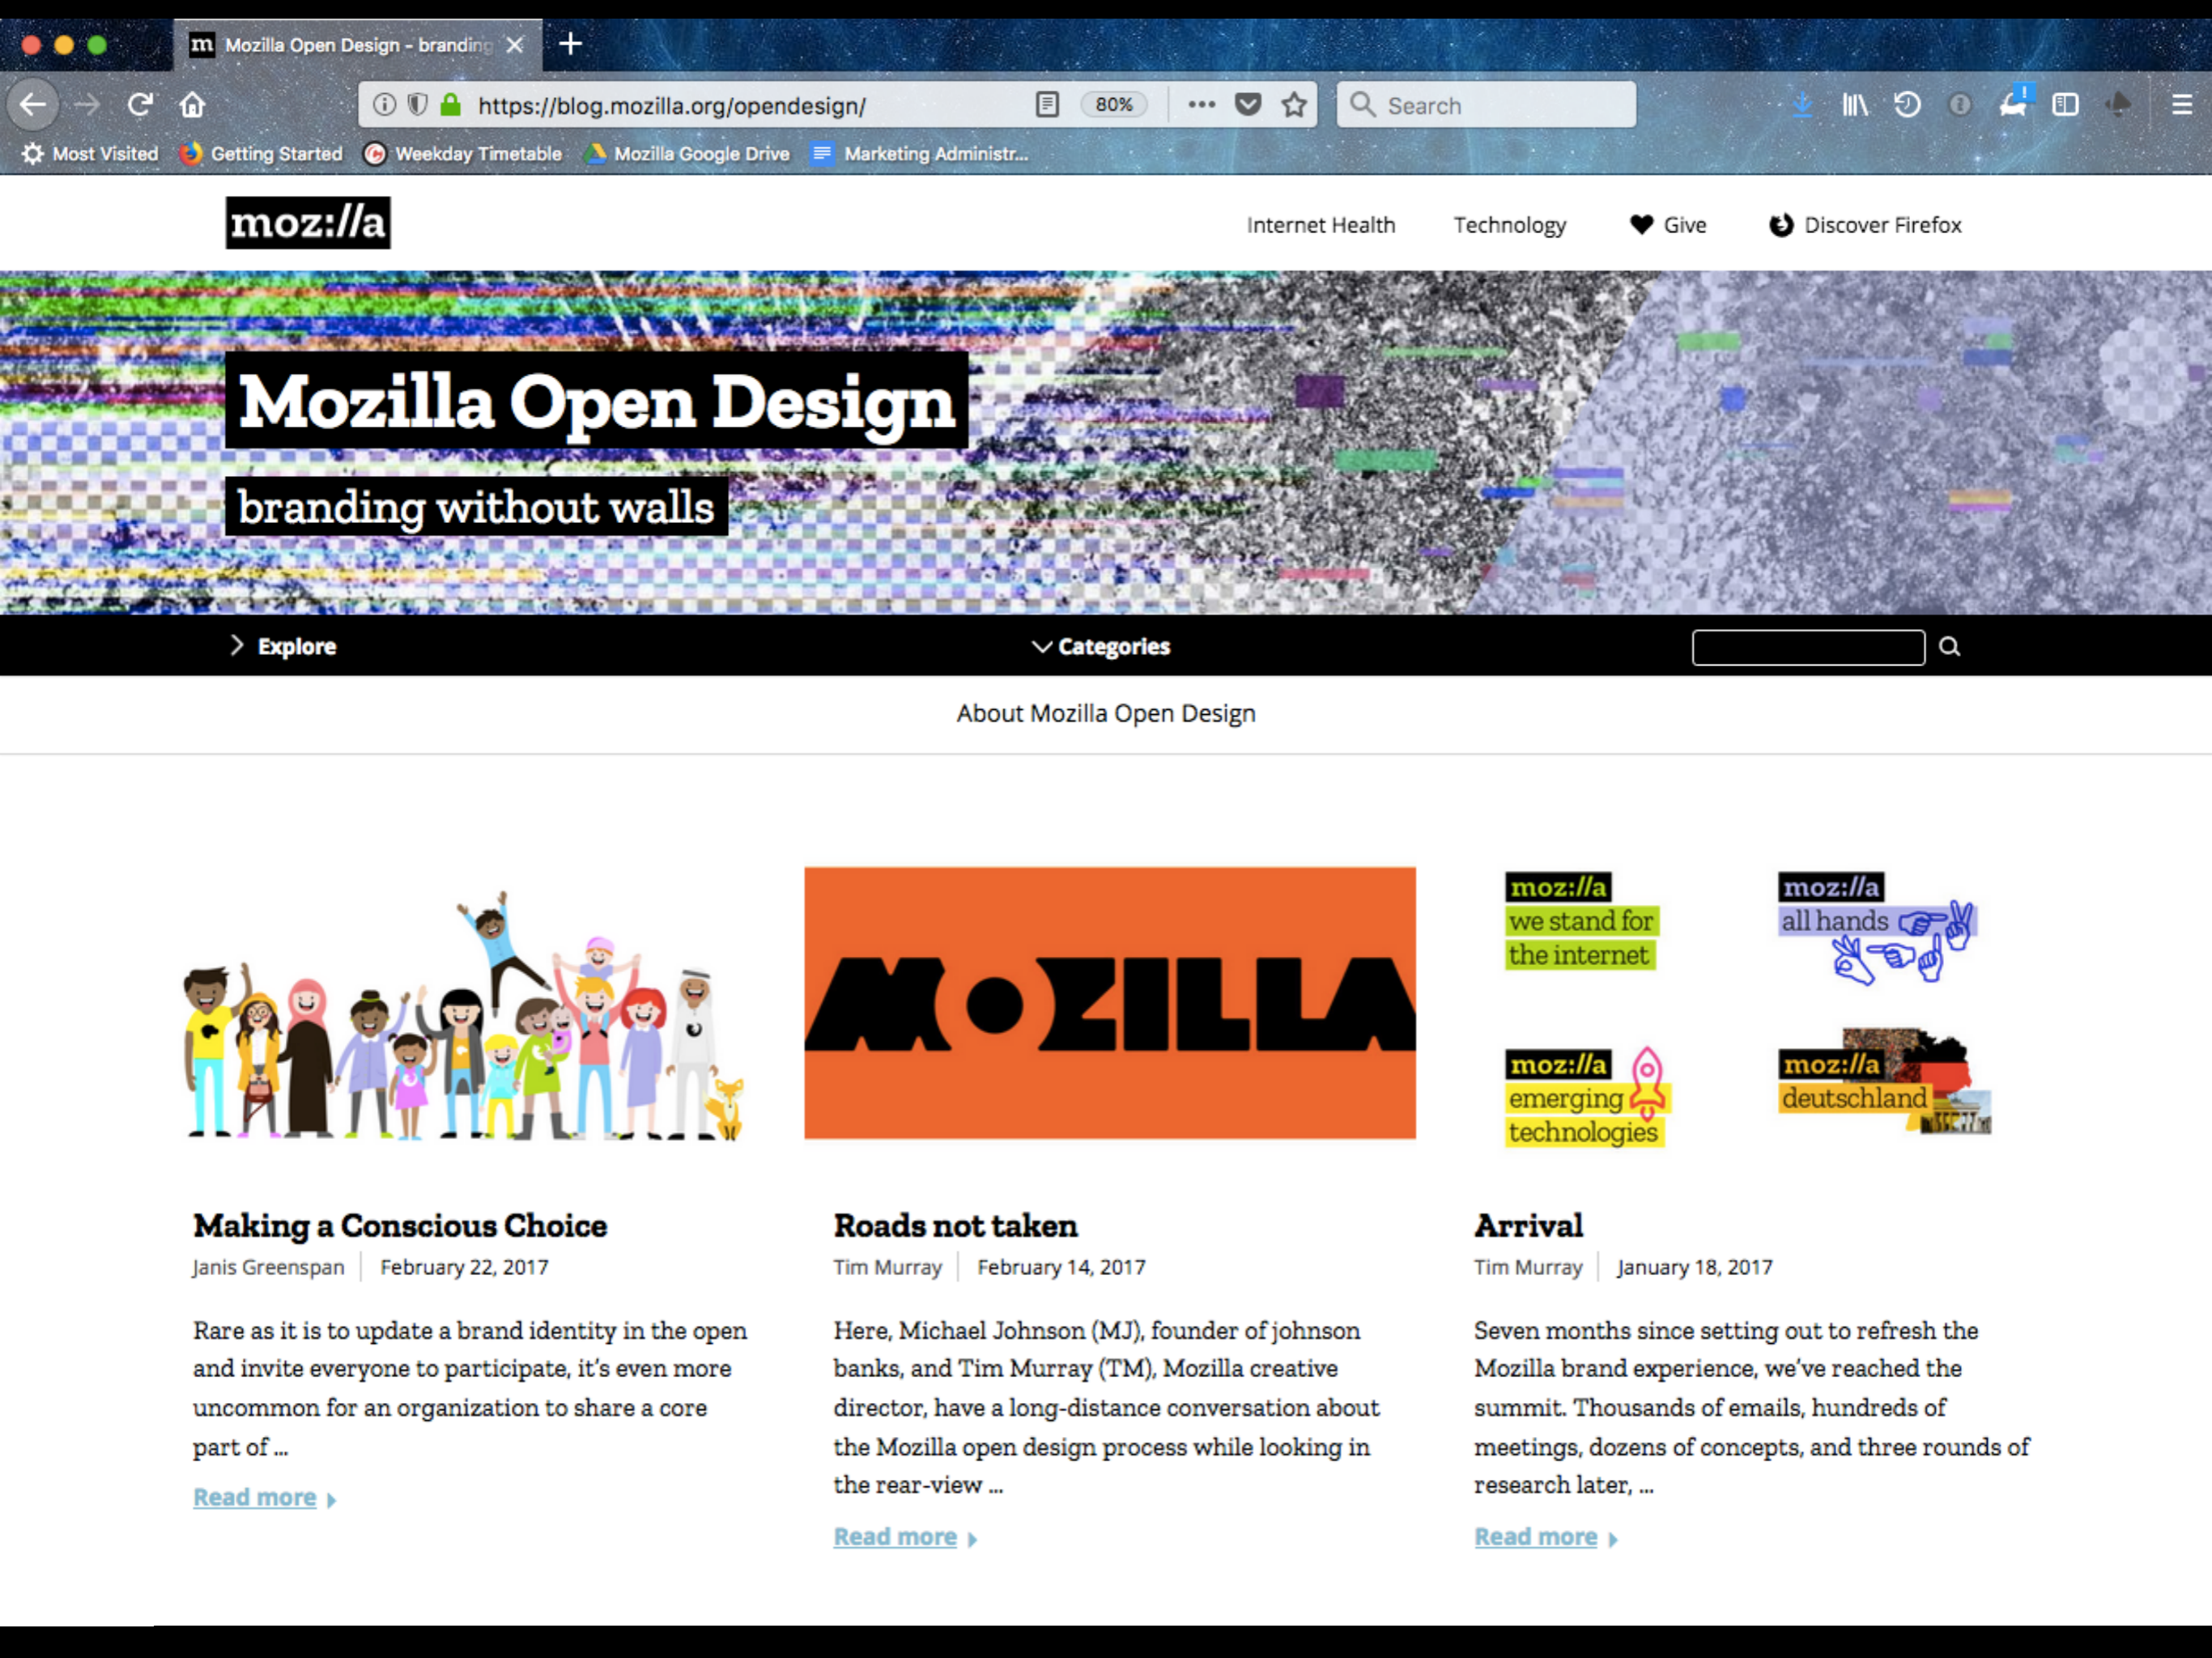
Mozilla Open Design - branding

https://blog.mozilla.org/opendesign/

80%

Search

Most Visited Getting Started Weekday Timetable Mozilla Google Drive Marketing Administr...

moz://a

Internet Health Technology Give Discover Firefox

Mozilla Open Design

branding without walls

Explore Categories

About Mozilla Open Design

MOZILLA

moz://a we stand for the internet

moz://a all hands

moz://a emerging technologies

moz://a deutschland

Making a Conscious Choice
Janis Greenspan | February 22, 2017

Rare as it is to update a brand identity in the open and invite everyone to participate, it's even more uncommon for an organization to share a core part of ...

Read more

Roads not taken
Tim Murray | February 14, 2017

Here, Michael Johnson (MJ), founder of johnson banks, and Tim Murray (TM), Mozilla creative director, have a long-distance conversation about the Mozilla open design process while looking in the rear-view ...

Read more

Arrival
Tim Murray | January 18, 2017

Seven months since setting out to refresh the Mozilla brand experience, we've reached the summit. Thousands of emails, hundreds of meetings, dozens of concepts, and three rounds of research later, ...

Read more